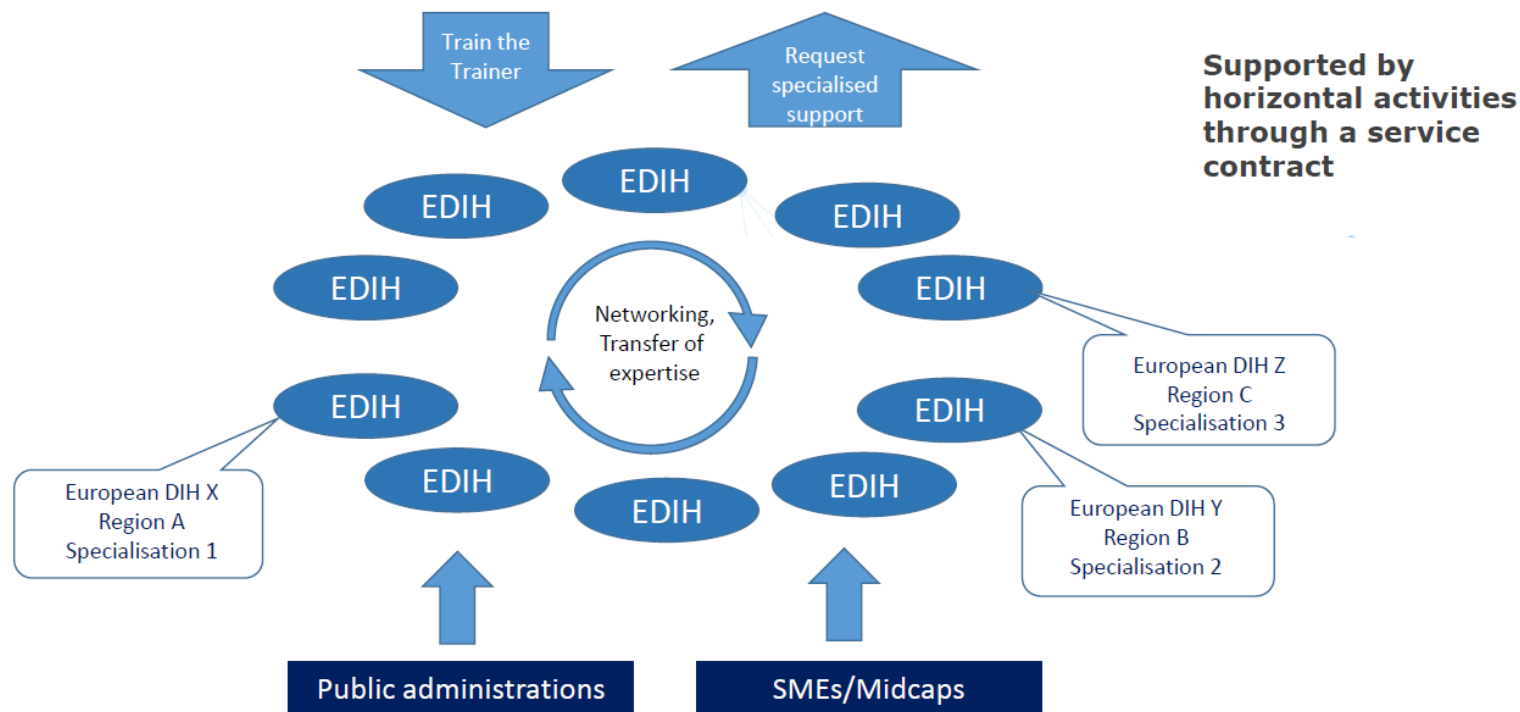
Train the Trainer

Request specialised support

Supported by horizontal activities through a service contract

EDIH

EDIH

EDIH

EDIH

EDIH

Networking, Transfer of expertise

European DIH Z
Region C
Specialisation 3

EDIH

EDIH

European DIH X
Region A
Specialisation 1

EDIH

EDIH

EDIH

European DIH Y
Region B
Specialisation 2

Public administrations

SMEs/Midcaps